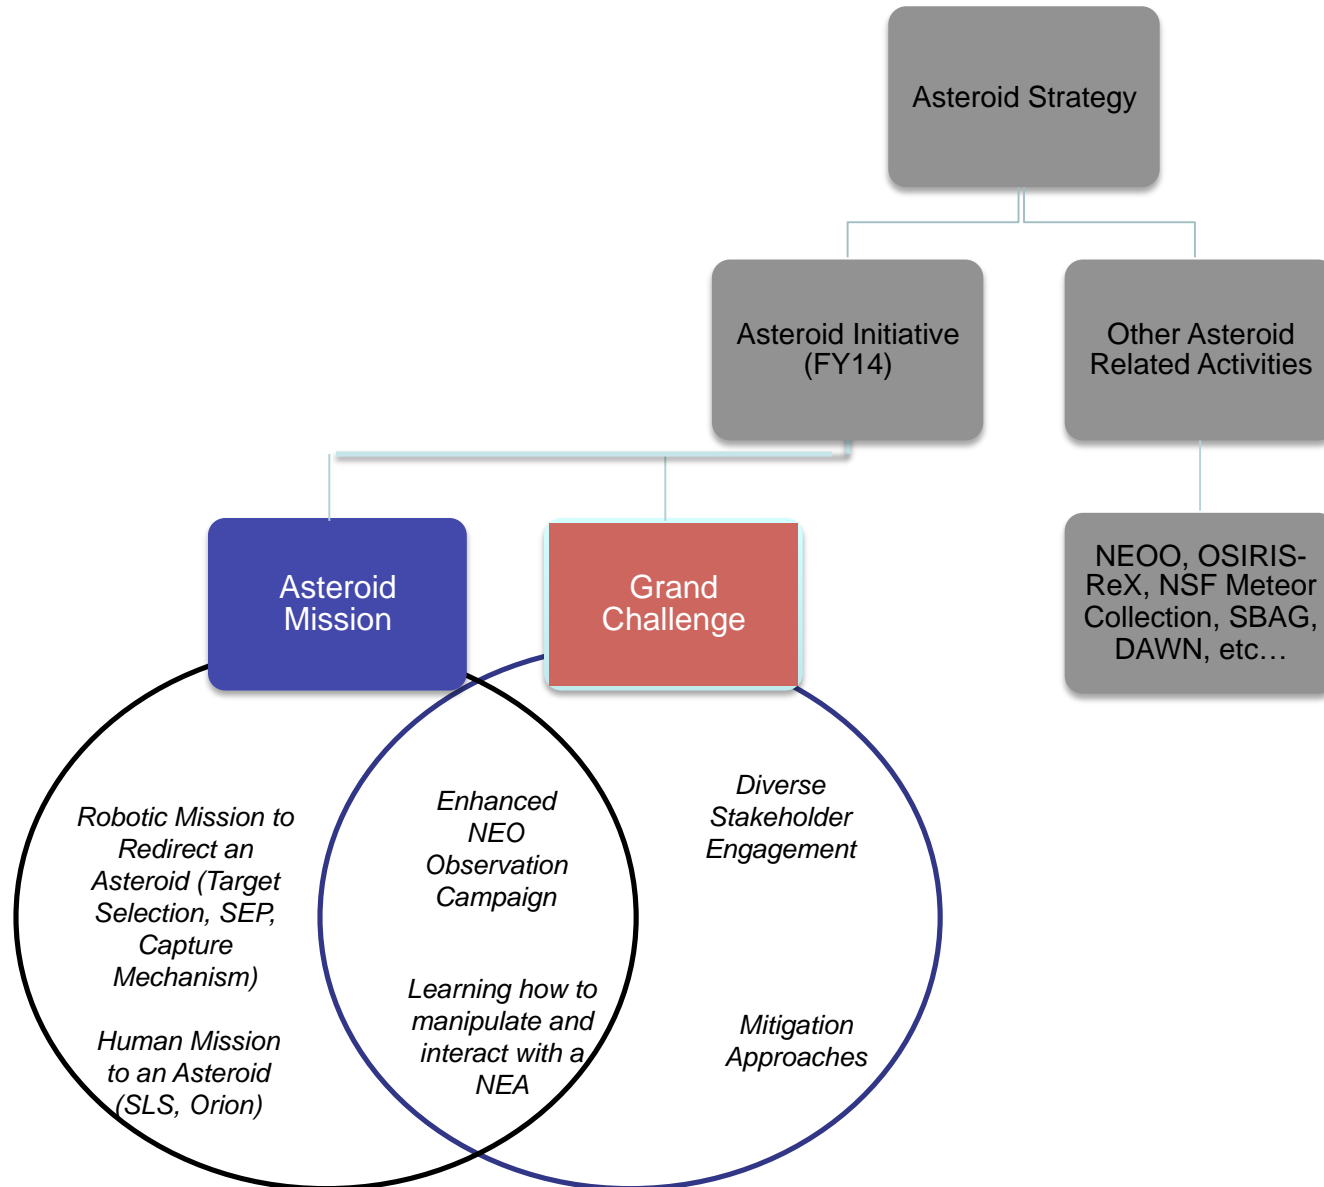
Asteroid Strategy

Asteroid Initiative (FY14)

Other Asteroid Related Activities

NEOO, OSIRIS-ReX, NSF Meteor Collection, SBAG, DAWN, etc…

Asteroid Mission

Grand Challenge

Robotic Mission to Redirect an Asteroid (Target Selection, SEP, Capture Mechanism)

Human Mission to an Asteroid (SLS, Orion)

Enhanced NEO Observation Campaign

Learning how to manipulate and interact with a NEA

Diverse Stakeholder Engagement

Mitigation Approaches